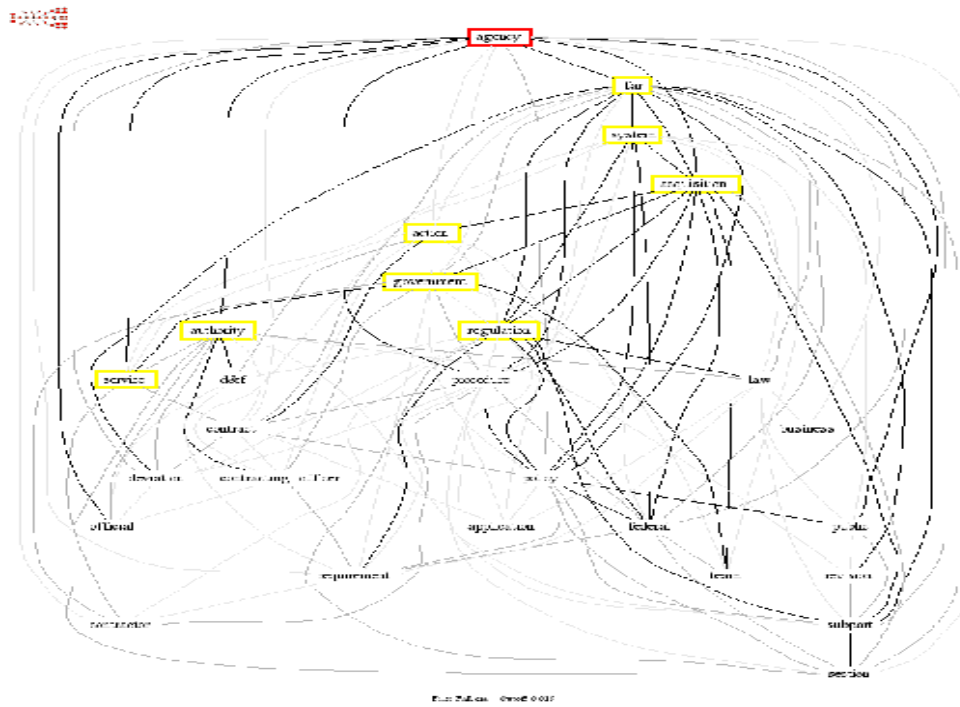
agency

far

system

acquisition

action

government

authority

regulation

service

chief

procedure

law

contract

business

deviation

contracting officer

policy

official

application

federal

public

requirement

team

revision

contractor

subpart

section

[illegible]